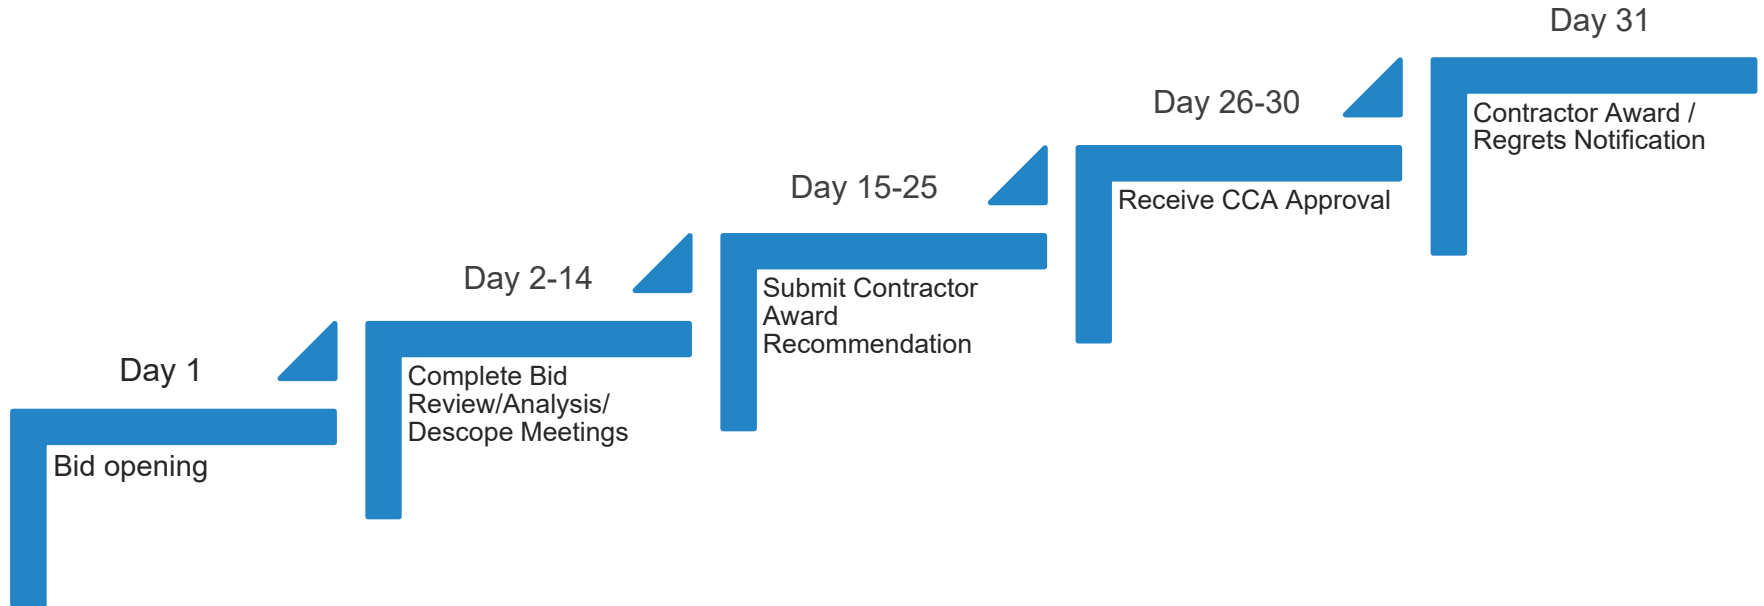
Day 1

Bid opening

Day 2-14

Complete Bid Review/Analysis/ Descope Meetings

Day 15-25

Submit Contractor Award Recommendation

Day 26-30

Receive CCA Approval

Day 31

Contractor Award / Regrets Notification